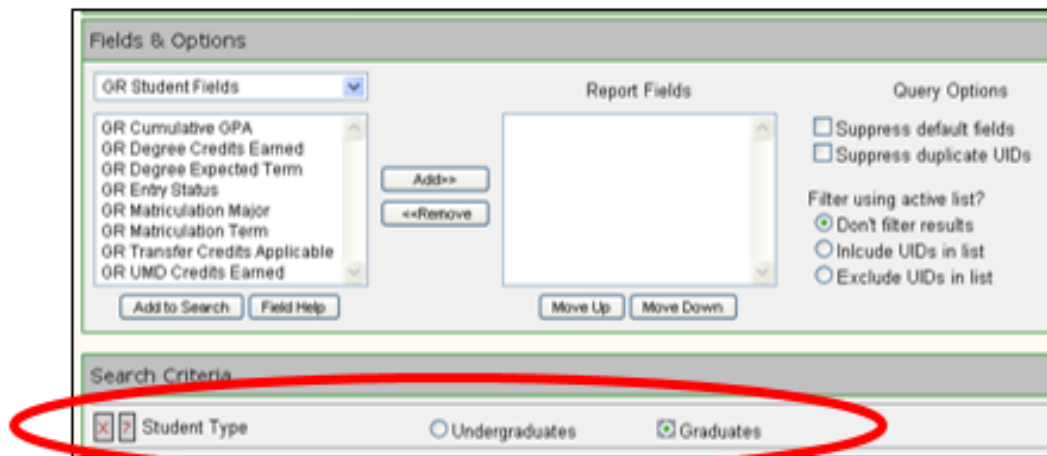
Fields & Options

GR Student Fields

Report Fields

Query Options

GR Cumulative GPA
GR Degree Credits Earned
GR Degree Expected Term
GR Entry Status
GR Matriculation Major
GR Matriculation Term
GR Transfer Credits Applicable
GR UMD Credits Earned

Add>>

<<Remove

Suppress default fields
Suppress duplicate UIDs

Filter using active list?
Don't filter results
Inlcude UIDs in list
Exclude UIDs in list

Add to Search Field Help

Move Up Move Down

Search Criteria

X ? Student Type

Undergraduates

Graduates